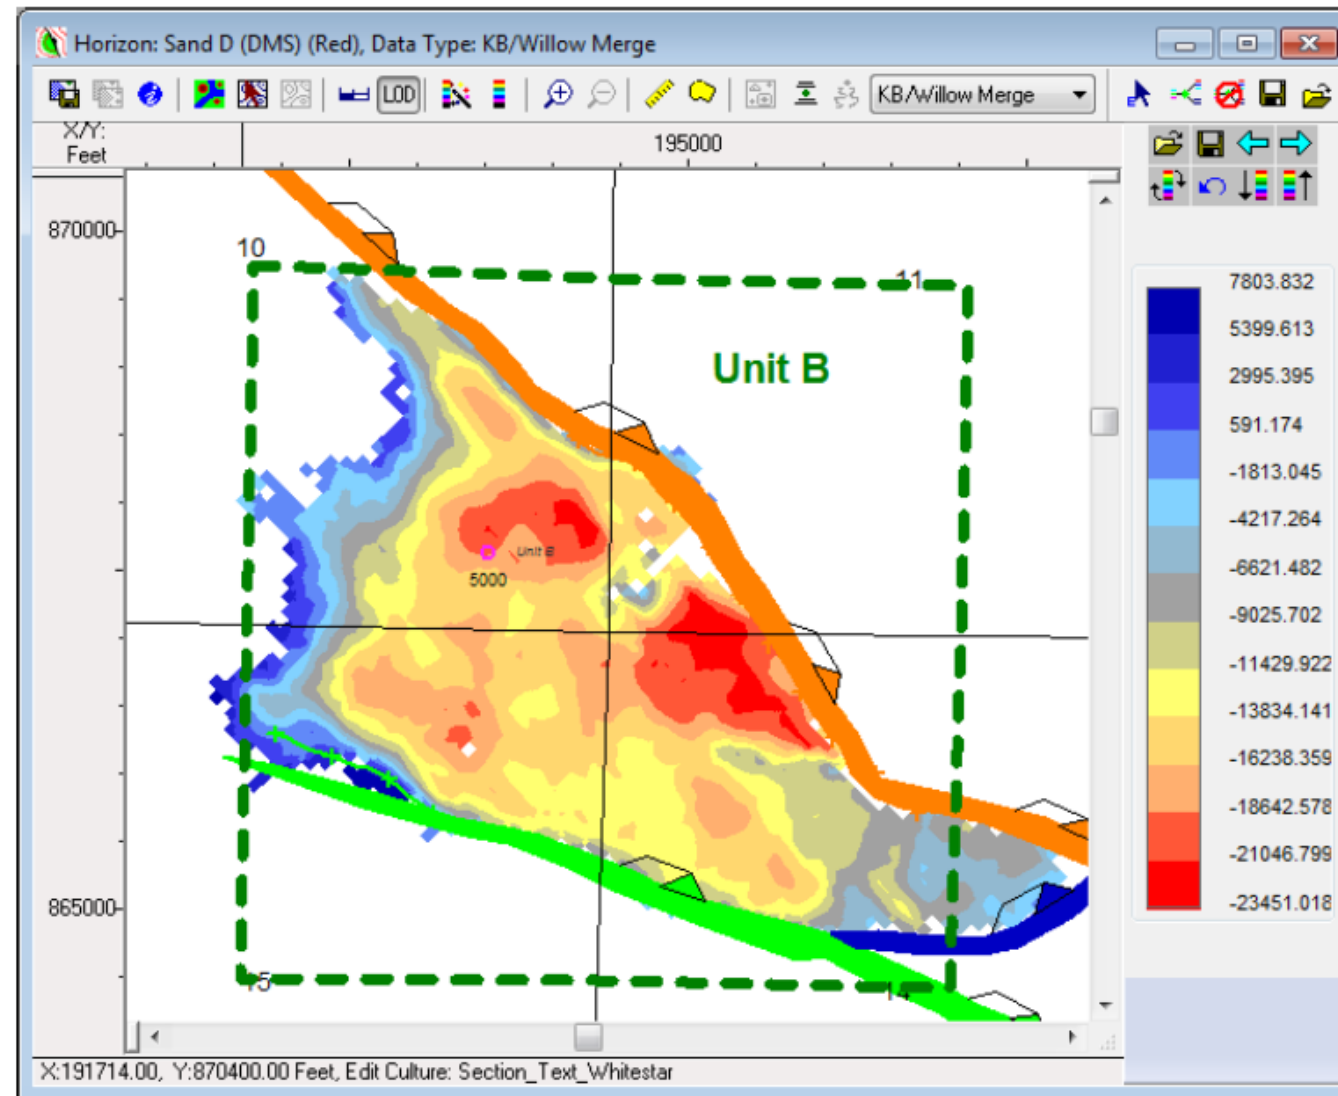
Horizon: Sand D (DMS) (Red), Data Type: KB/Willow Merge

LOD

KB/Willow Merge

X/Y: Feet

195000

870000

865000

10

11

15

14

Unit B

Unit B

5000

7803.832
5399.613
2995.395
591.174
-1813.045
-4217.264
-6621.482
-9025.702
-11429.922
-13834.141
-16238.359
-18642.578
-21046.799
-23451.018

X:191714.00, Y:870400.00 Feet, Edit Culture: Section_Text_Whitestar